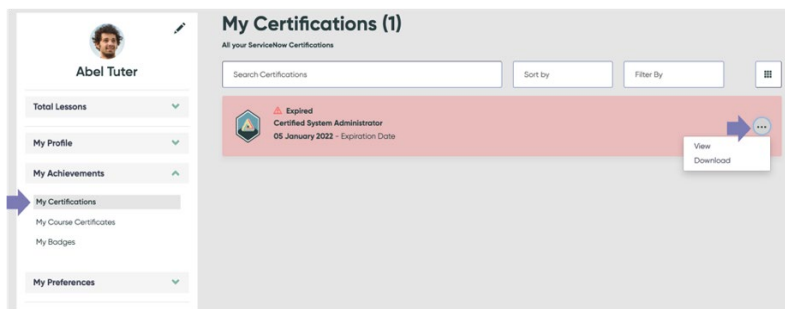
Abel Tuter

Total Lessons

My Profile

My Achievements

My Certifications

My Course Certificates

My Badges

My Preferences

My Certifications (1)

All your ServiceNow Certifications

Search Certifications

Sort by

Filter By

Expired

Certified System Administrator

05 January 2022 - Expiration Date

View

Download